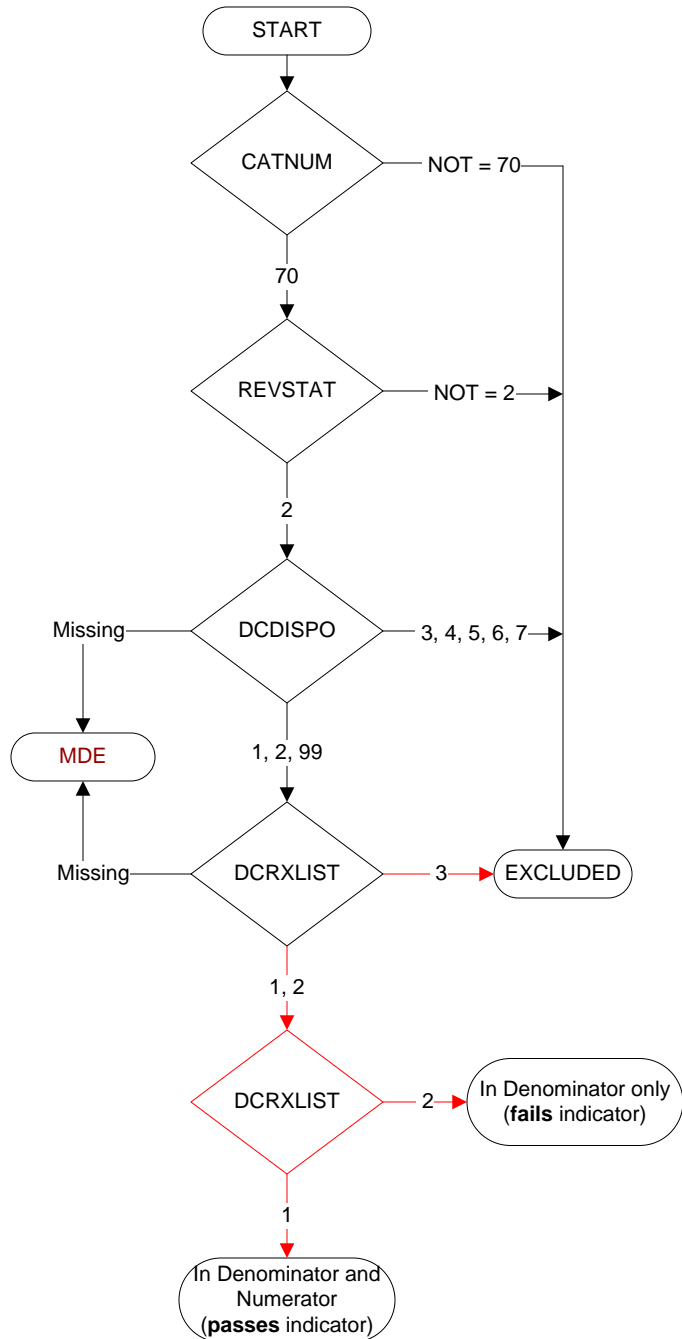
START

CATNUM

NOT = 70

70

REVSTAT

NOT = 2

2

Missing

DCDISPO

3, 4, 5, 6, 7

MDE

1, 2, 99

Missing

DCRXLIST

3

EXCLUDED

1, 2

DCRXLIST

2

In Denominator only (**fails** indicator)

1

In Denominator and Numerator (**passes** indicator)